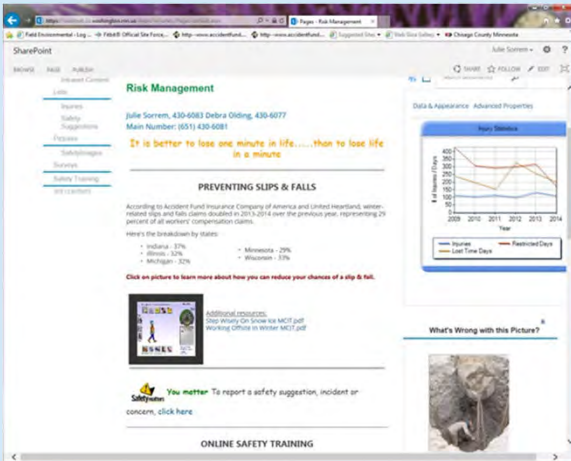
https://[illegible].washington.mn.us/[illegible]/Pages/contact.aspx
Pages - Risk Management

Field Environmental - Log ... Fitbit® Official Site Force... http://www.accidentfund... http://www.accidentfund... Suggested Sites Web Slice Gallery Chicago County Minnesota

SharePoint

Julie Sorrem

BROWSE PAGE PUBLISH

SHARE FOLLOW EDIT

Intranet Content
Lists
Injuries
Safety Suggestions
Figures
SafetyImages
Surveys
Safety Training
Site Contents

Risk Management

Julie Sorrem, 430-6083 Debra Olding, 430-6077
Main Number: (651) 430-6081

It is better to lose one minute in life.....than to lose life in a minute

PREVENTING SLIPS & FALLS

According to Accident Fund Insurance Company of America and United Heartland, winter-related slips and falls claims doubled in 2013-2014 over the previous year, representing 29 percent of all workers' compensation claims.

Here's the breakdown by states:

- Indiana - 37%
- Illinois - 32%
- Michigan - 32%
- Minnesota - 29%
- Wisconsin - 33%

Click on picture to learn more about how you can reduce your chances of a slip & fall.

Additional resources:
Step Wisely On Snow Ice MOIT.pdf
Working Offsite in Winter MOIT.pdf

Safety matters

You matter To report a safety suggestion, incident or concern, click here

ONLINE SAFETY TRAINING

Data & Appearance Advanced Properties

Injury Statistics

400
350
300
250
200
150
100
50
0

# of Injuries / Days

2009 2010 2011 2012 2013 2014

Year

Injuries
Restricted Days
Lost Time Days

What's Wrong with this Picture?